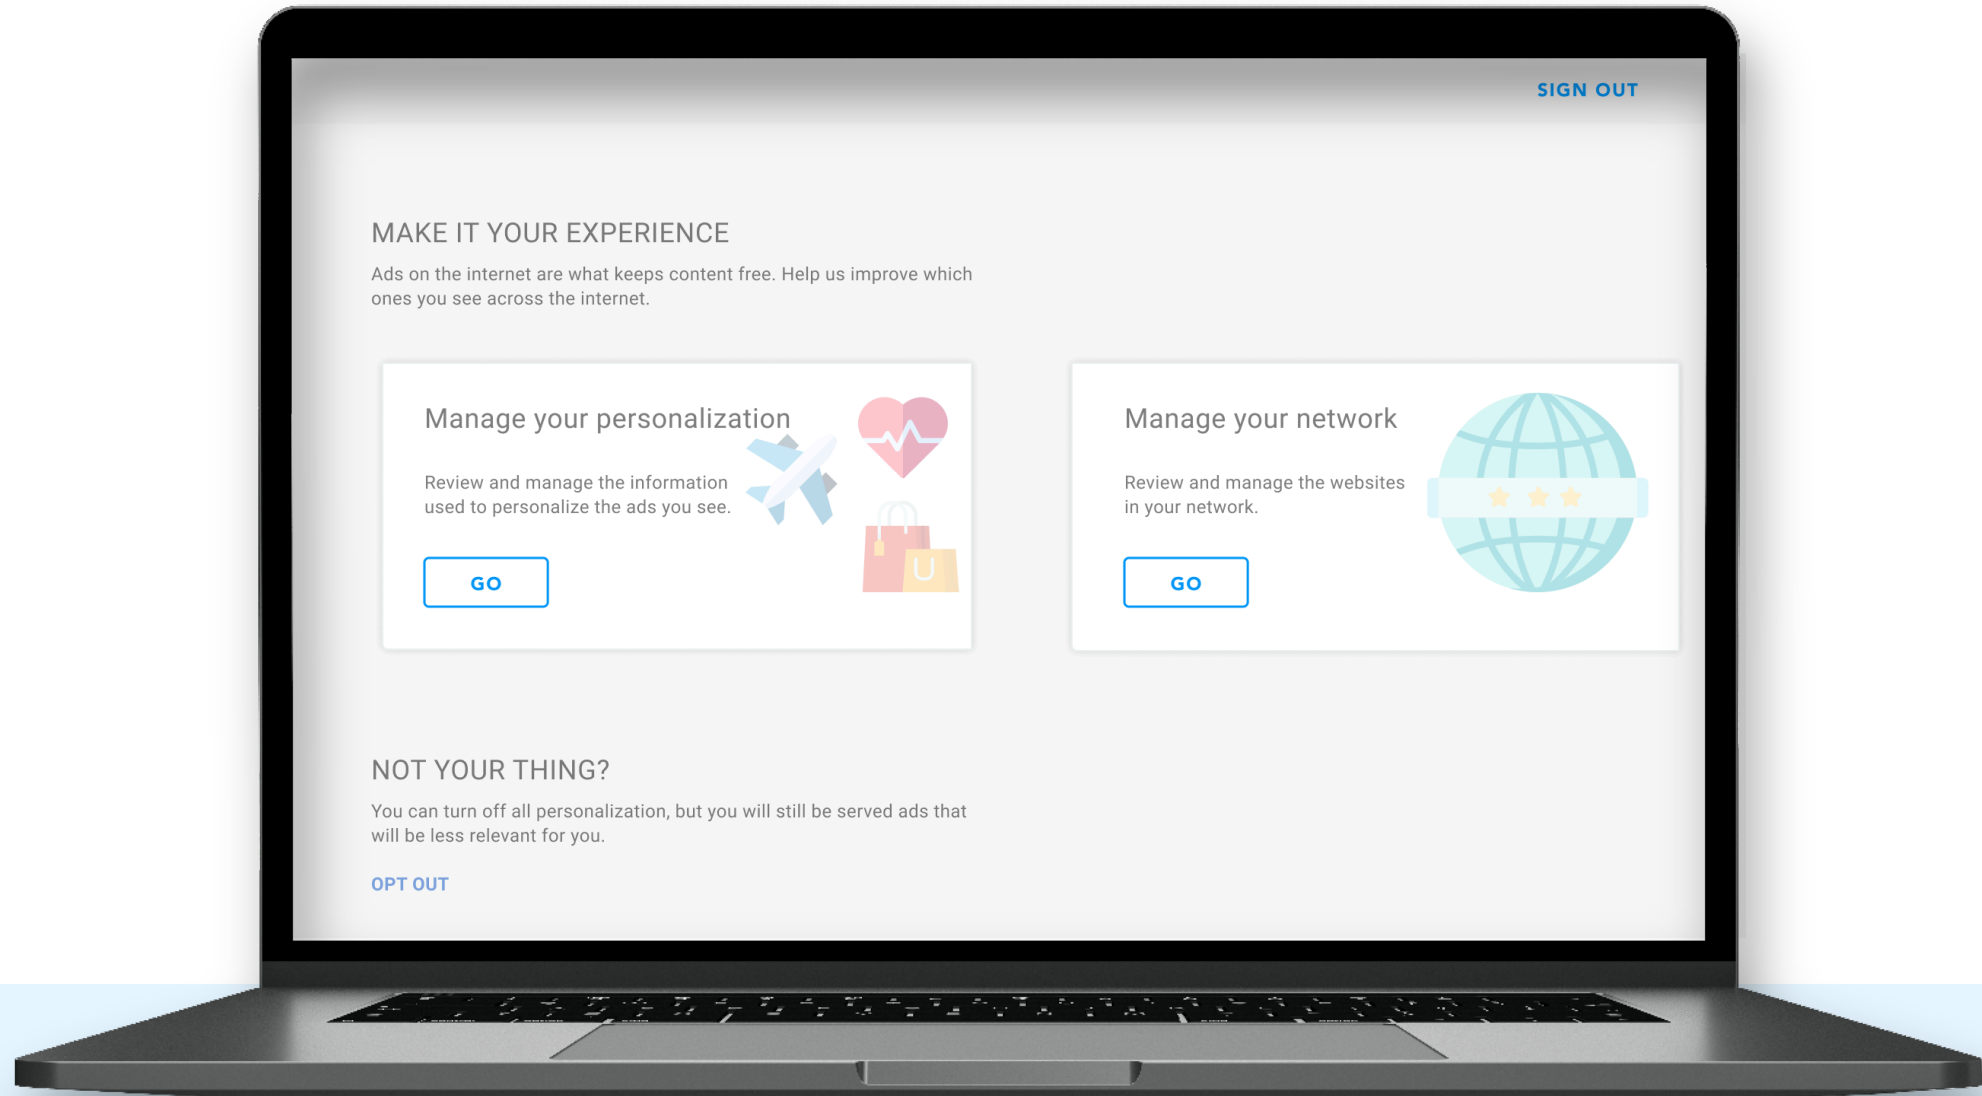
SIGN OUT

MAKE IT YOUR EXPERIENCE

Ads on the internet are what keeps content free. Help us improve which ones you see across the internet.

Manage your personalization

Review and manage the information used to personalize the ads you see.

GO

Manage your network

Review and manage the websites in your network.

GO

NOT YOUR THING?

You can turn off all personalization, but you will still be served ads that will be less relevant for you.

OPT OUT